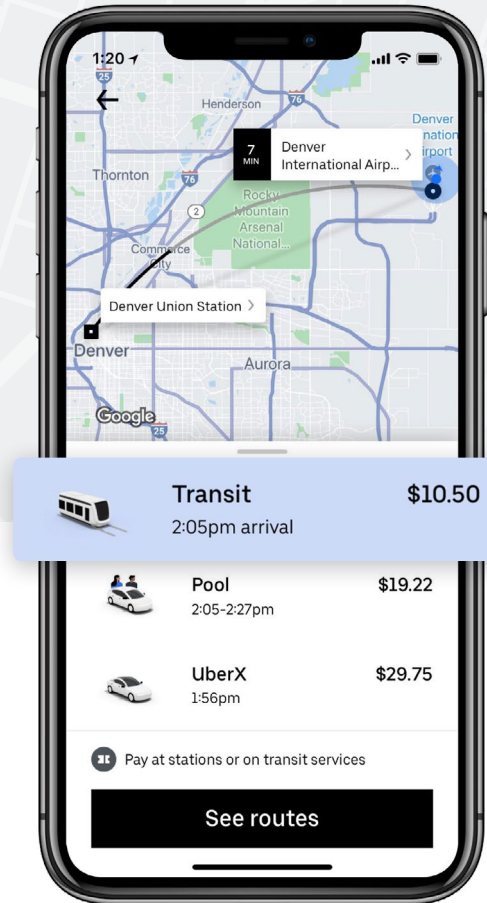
1:20

25

Henderson

76

Denver International Airport

7 MIN

Denver International Airp...

Thornton

76

2

Rocky Mountain Arsenal National...

Commerce City

Denver Union Station

Denver

Aurora

Google

25

Transit
2:05pm arrival
$10.50

Pool
2:05-2:27pm
$19.22

UberX
1:56pm
$29.75

Pay at stations or on transit services

See routes